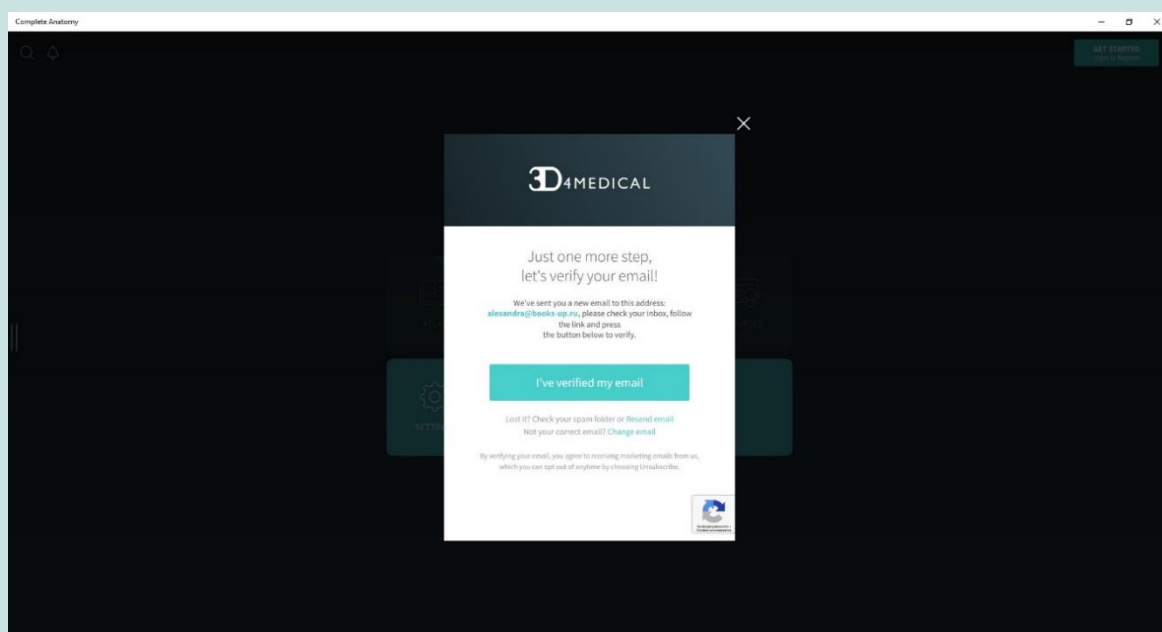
Complete Anatomy

GET STARTED
Login or Register

3D4MEDICAL

Just one more step, let's verify your email!

We've sent you a new email to this address: alexandra@books-up.ru, please check your inbox, follow the link and press the button below to verify.

I've verified my email

Lost it? Check your spam folder or Resend email
Not your correct email? Change email

By verifying your email, you agree to receiving marketing emails from us, which you can opt out of anytime by choosing Unsubscribe.

SETTI

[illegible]